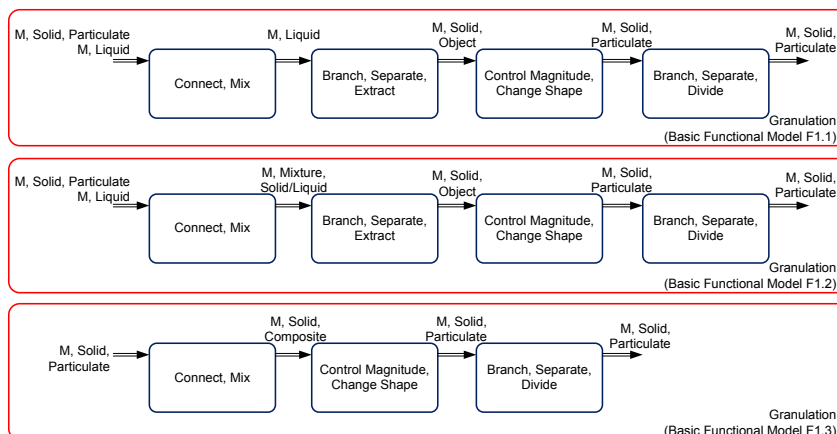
M, Solid, Particulate
M, Liquid

Connect, Mix

M, Liquid

Branch, Separate, Extract

M, Solid, Object

Control Magnitude, Change Shape

M, Solid, Particulate

Branch, Separate, Divide

M, Solid, Particulate

Granulation
(Basic Functional Model F1.1)

M, Solid, Particulate
M, Liquid

Connect, Mix

M, Mixture, Solid/Liquid

Branch, Separate, Extract

M, Solid, Object

Control Magnitude, Change Shape

M, Solid, Particulate

Branch, Separate, Divide

M, Solid, Particulate

Granulation
(Basic Functional Model F1.2)

M, Solid, Particulate

Connect, Mix

M, Solid, Composite

Control Magnitude, Change Shape

M, Solid, Particulate

Branch, Separate, Divide

M, Solid, Particulate

Granulation
(Basic Functional Model F1.3)